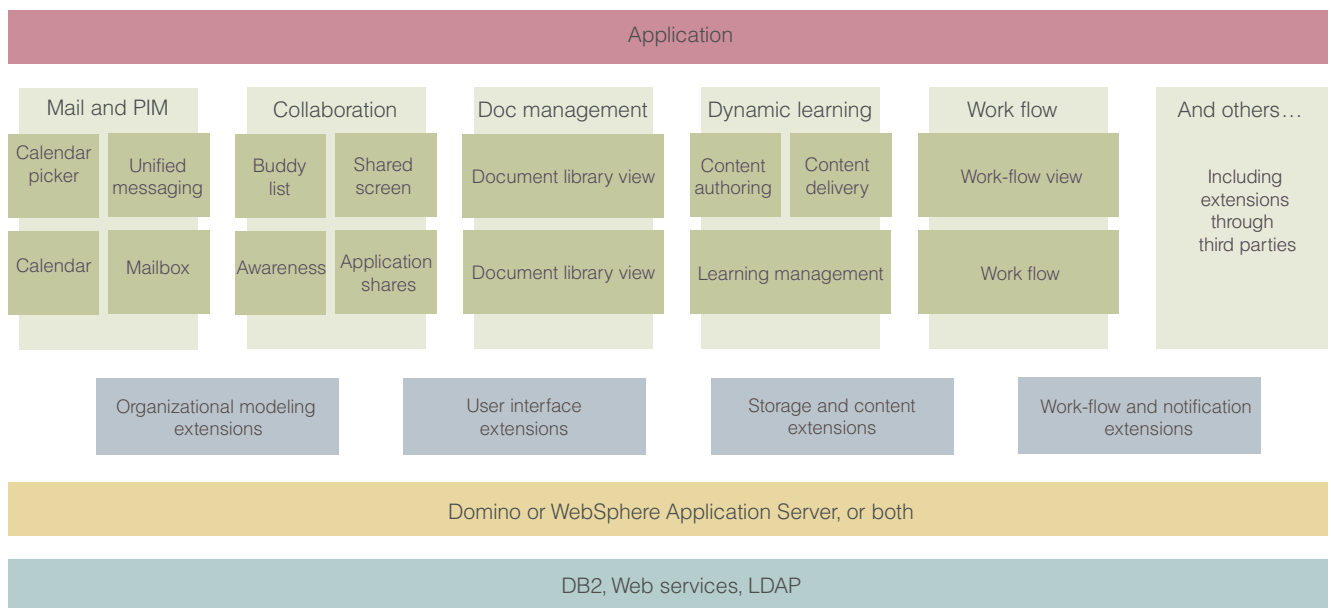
Application

Mail and PIM

Calendar picker

Unified messaging

Calendar

Mailbox

Collaboration

Buddy list

Shared screen

Awareness

Application shares

Doc management

Document library view

Document library view

Dynamic learning

Content authoring

Content delivery

Learning management

Work flow

Work-flow view

Work flow

And others…

Including extensions through third parties

Organizational modeling extensions

User interface extensions

Storage and content extensions

Work-flow and notification extensions

Domino or WebSphere Application Server, or both

DB2, Web services, LDAP